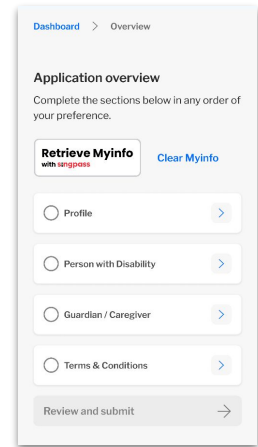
Dashboard > Overview

Application overview

Complete the sections below in any order of your preference.

Retrieve Myinfo with singpass

Clear Myinfo

Profile

Person with Disability

Guardian / Caregiver

Terms & Conditions

Review and submit